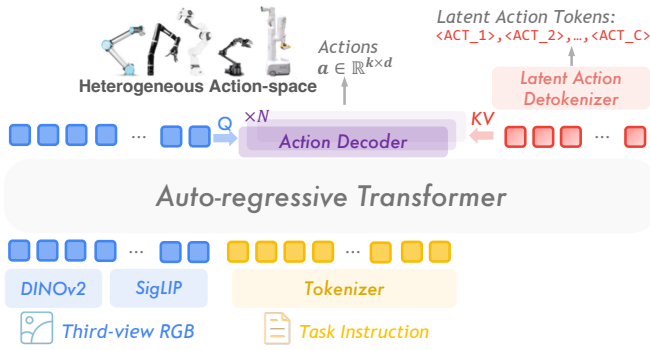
Latent Action Tokens:
<ACT_1>,<ACT_2>,…,<ACT_C>

Actions
$\boldsymbol{a} \in \mathbb{R}^{k \times d}$

Heterogeneous Action-space

Latent Action Detokenizer

Q ×N

KV

Action Decoder

···

···

Auto-regressive Transformer

···

···

DINOv2

SigLIP

Tokenizer

Third-view RGB

Task Instruction